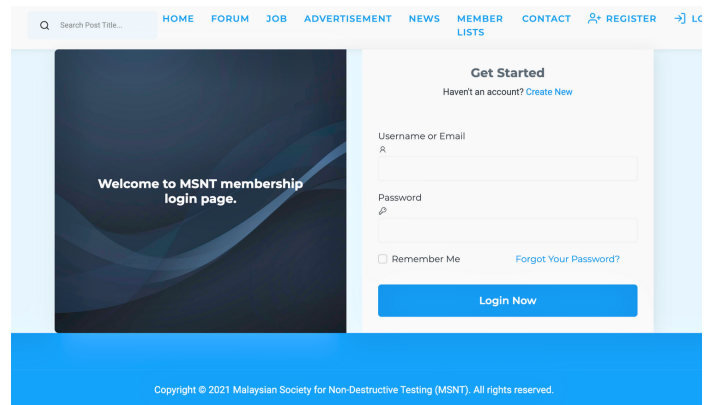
Search Post Title...

HOME FORUM JOB ADVERTISEMENT NEWS MEMBER LISTS CONTACT REGISTER L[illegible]

Welcome to MSNT membership login page.

Get Started

Haven't an account? Create New

Username or Email

Password

Remember Me

Forgot Your Password?

Login Now

Copyright © 2021 Malaysian Society for Non-Destructive Testing (MSNT). All rights reserved.